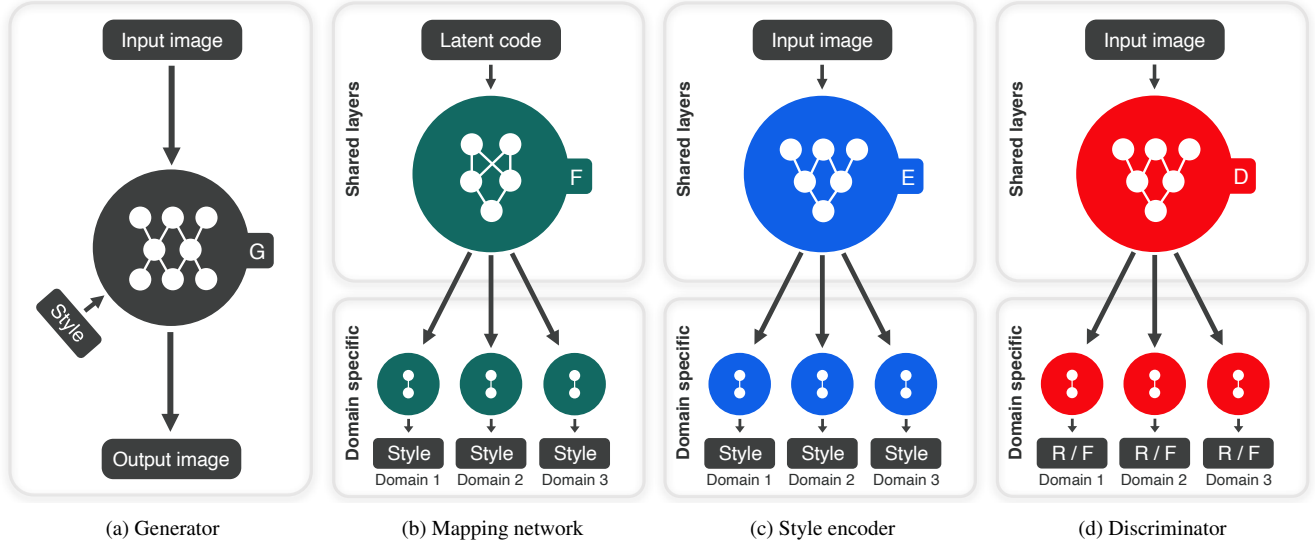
Input image

G

Style

Output image

(a) Generator

Latent code

Shared layers

F

Domain specific

Style
Domain 1

Style
Domain 2

Style
Domain 3

(b) Mapping network

Input image

Shared layers

E

Domain specific

Style
Domain 1

Style
Domain 2

Style
Domain 3

(c) Style encoder

Input image

Shared layers

D

Domain specific

R / F
Domain 1

R / F
Domain 2

R / F
Domain 3

(d) Discriminator